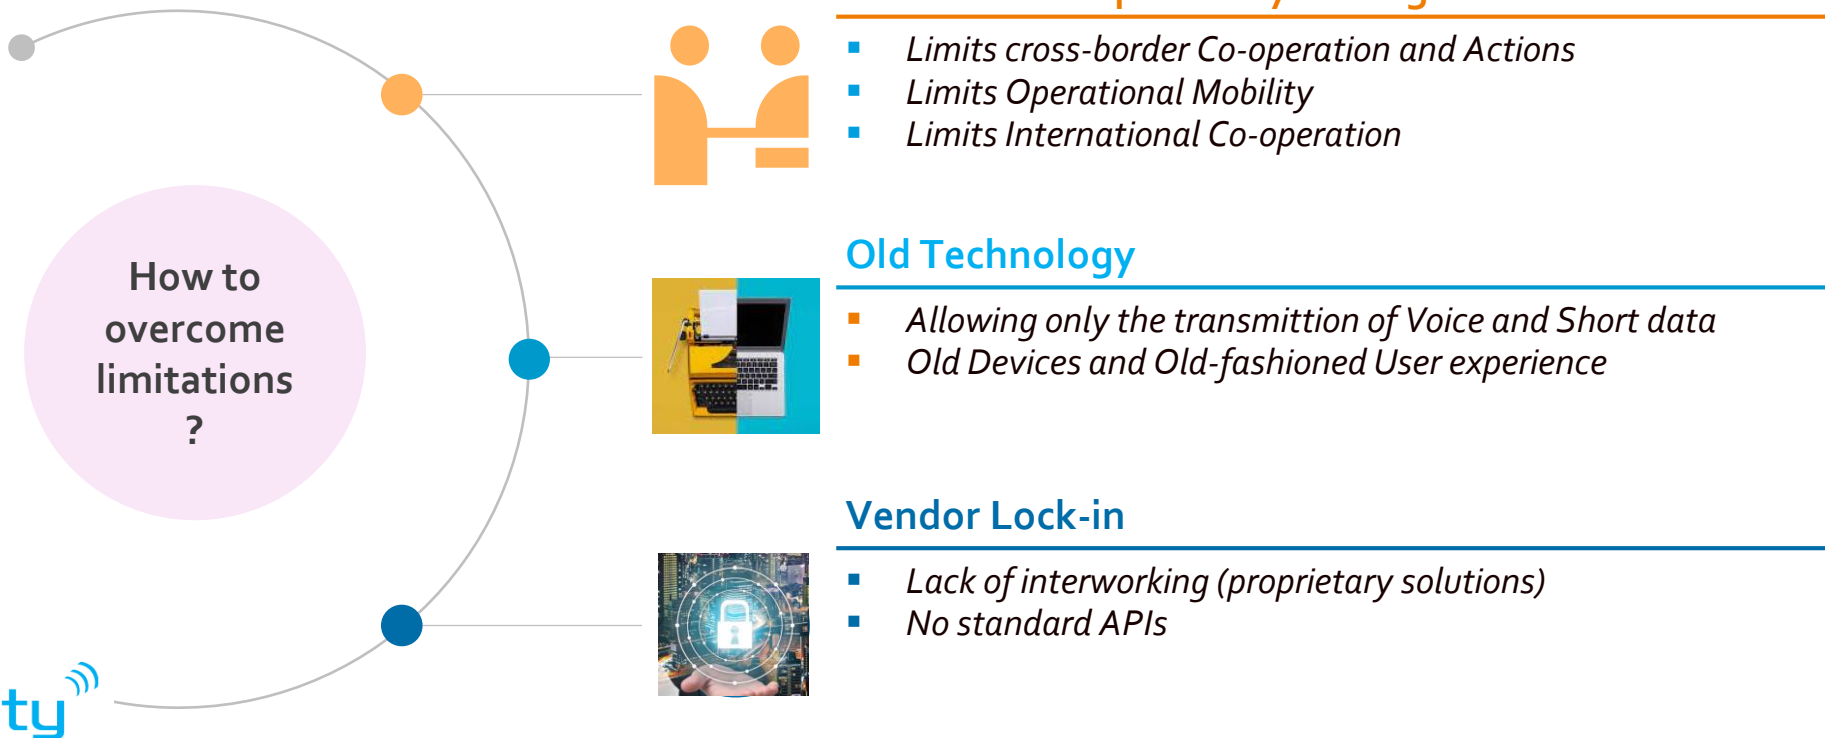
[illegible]

- Limits cross-border Co-operation and Actions
- Limits Operational Mobility
- Limits International Co-operation

How to overcome limitations ?

Old Technology

- Allowing only the transmittion of Voice and Short data
- Old Devices and Old-fashioned User experience

Vendor Lock-in

- Lack of interworking (proprietary solutions)
- No standard APIs

ty